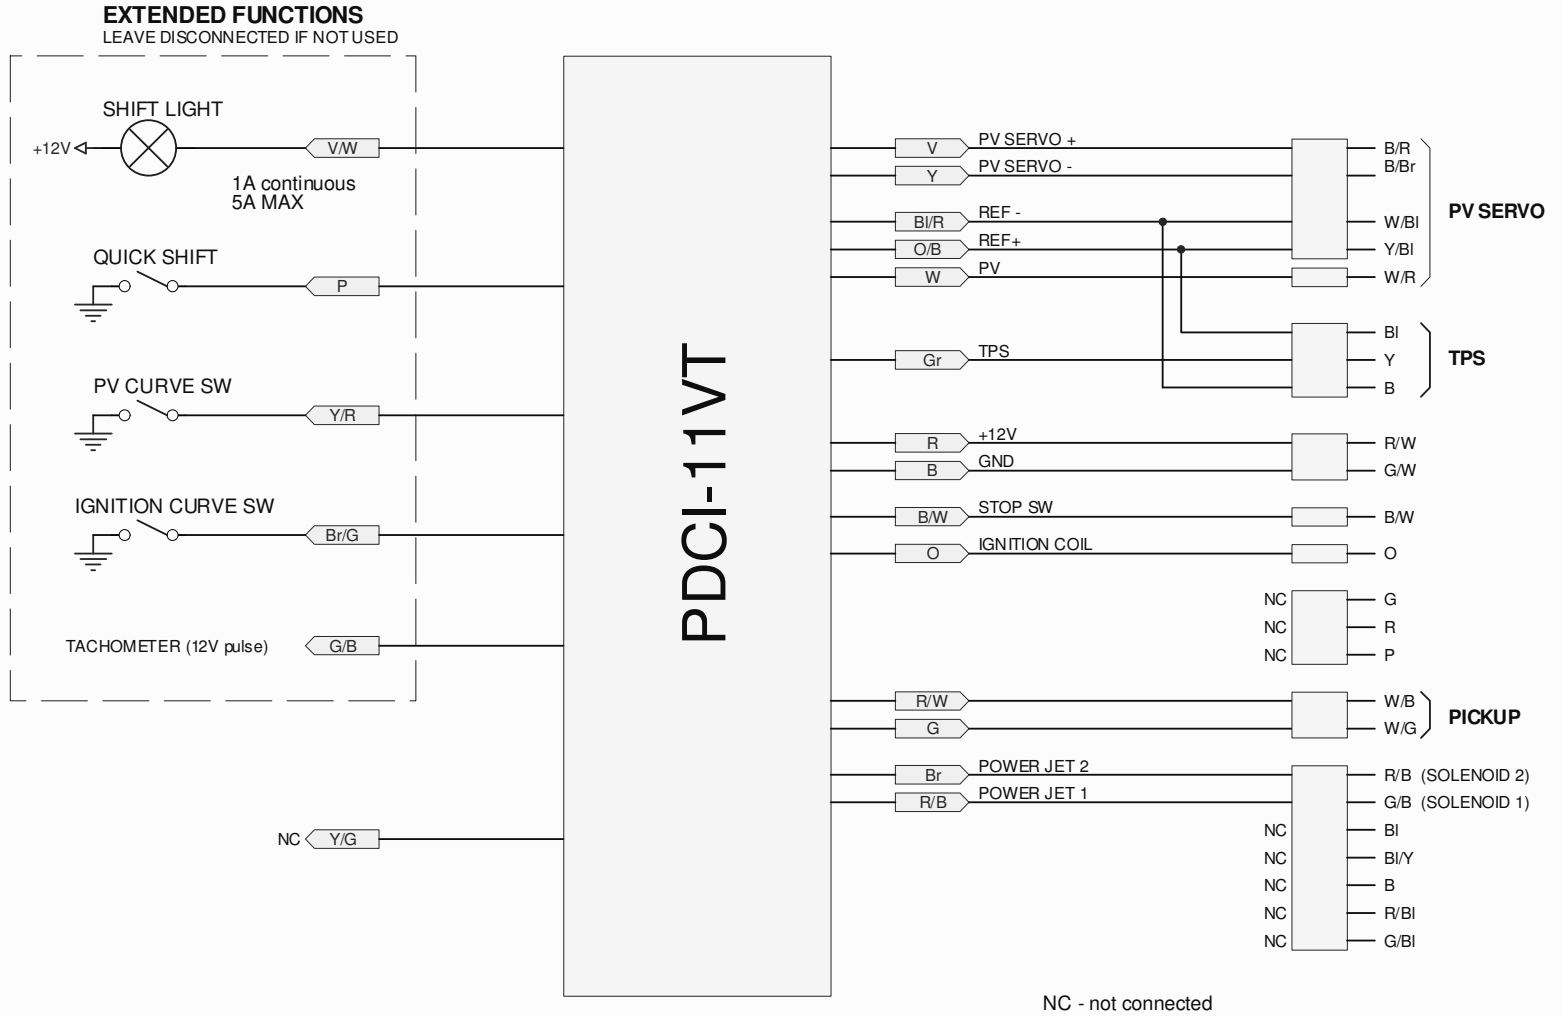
EXTENDED FUNCTIONS
LEAVE DISCONNECTED IF NOT USED

SHIFT LIGHT
+12V
V/W
1A continuous
5A MAX

QUICK SHIFT
P

PV CURVE SW
Y/R

IGNITION CURVE SW
Br/G

TACHOMETER (12V pulse)
G/B

NC
Y/G

PDCI-11VT

V
PV SERVO +
Y
PV SERVO -
Bl/R
REF -
O/B
REF+
W
PV
Gr
TPS
R
+12V
B
GND
B/W
STOP SW
O
IGNITION COIL
R/W
G
Br
POWER JET 2
R/B
POWER JET 1

B/R
B/Br
W/Bl
Y/Bl
W/R
PV SERVO

Bl
Y
B
TPS

R/W
G/W

B/W

O

NC
G
NC
R
NC
P

W/B
W/G
PICKUP

R/B (SOLENOID 2)
G/B (SOLENOID 1)
NC
Bl
NC
Bl/Y
NC
B
NC
R/Bl
NC
G/Bl

NC - not connected